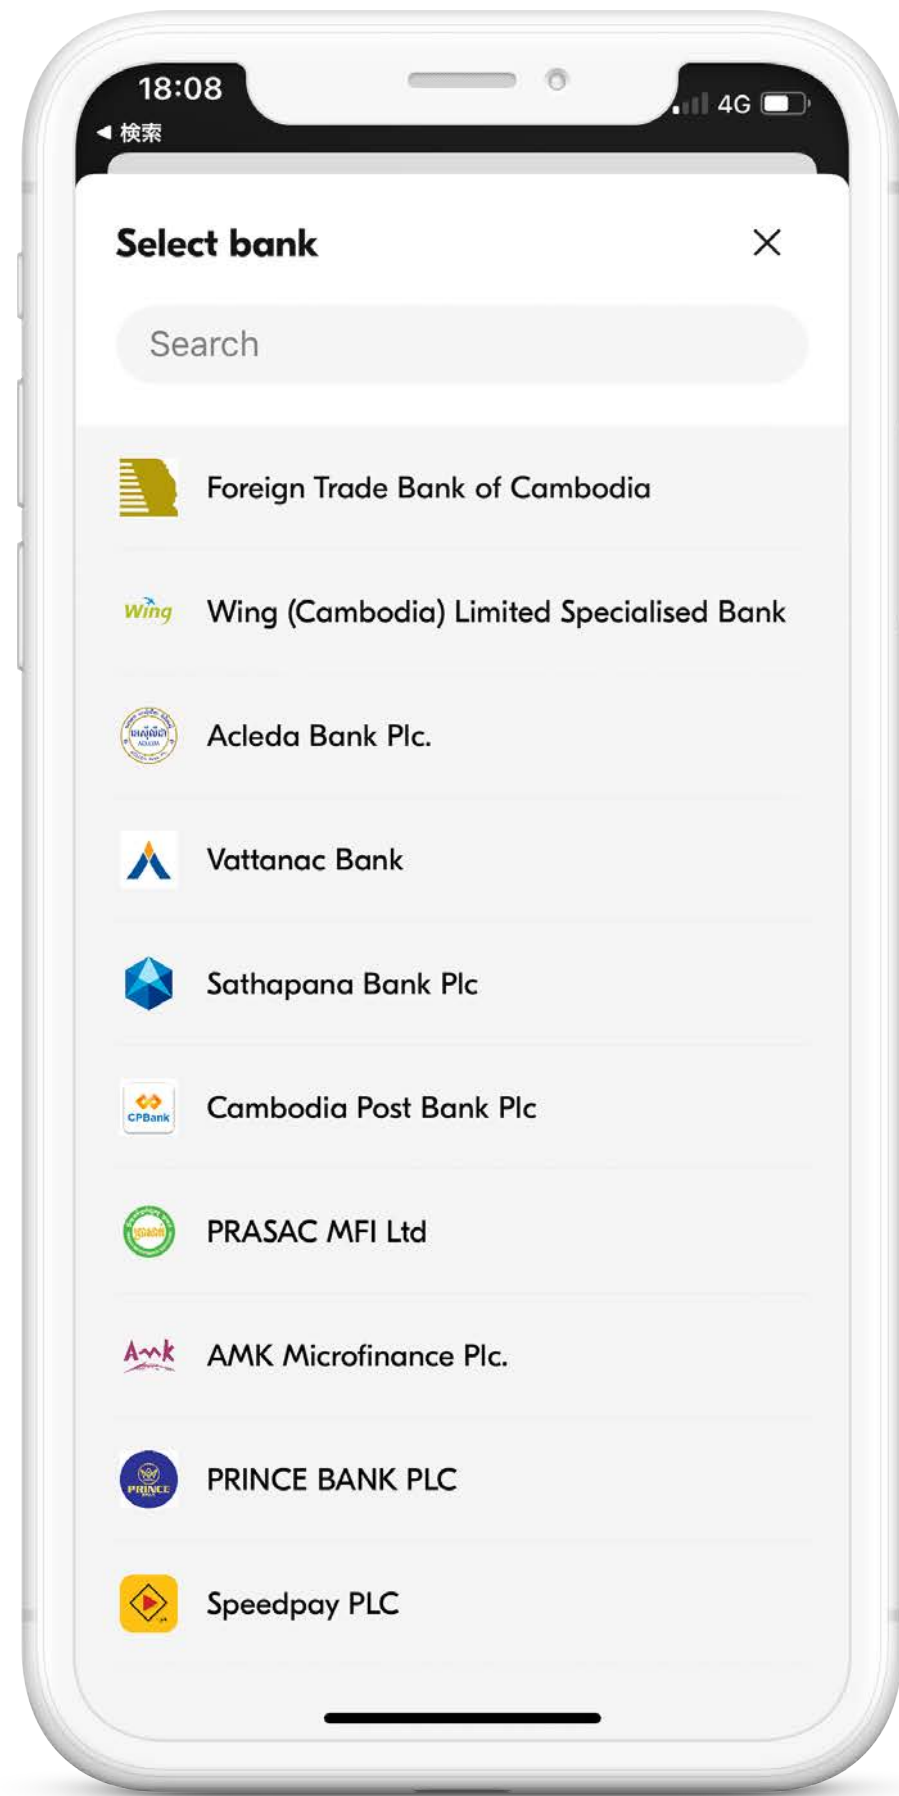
18:08
◀ 検索
4G

Select bank
×

Search

Foreign Trade Bank of Cambodia

Wing
Wing (Cambodia) Limited Specialised Bank

Acleda Bank Plc.

Vattanac Bank

Sathapana Bank Plc

CPBank
Cambodia Post Bank Plc

PRASAC MFI Ltd

AMK
AMK Microfinance Plc.

PRINCE
PRINCE BANK PLC

Speedpay PLC